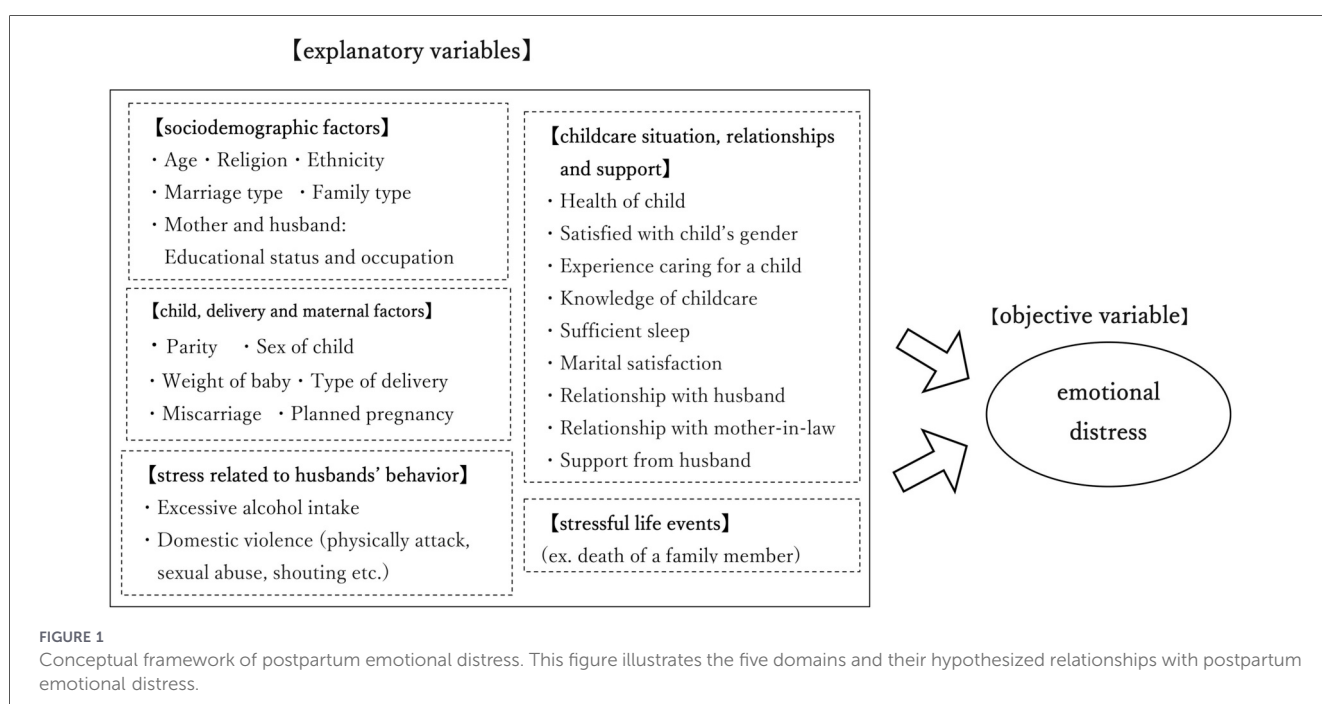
【explanatory variables】

【sociodemographic factors】
・Age ・Religion ・Ethnicity
・Marriage type ・Family type
・Mother and husband: Educational status and occupation

【child, delivery and maternal factors】
・Parity ・Sex of child
・Weight of baby ・Type of delivery
・Miscarriage ・Planned pregnancy

【stress related to husbands' behavior】
・Excessive alcohol intake
・Domestic violence (physically attack, sexual abuse, shouting etc.)

【childcare situation, relationships and support】
・Health of child
・Satisfied with child's gender
・Experience caring for a child
・Knowledge of childcare
・Sufficient sleep
・Marital satisfaction
・Relationship with husband
・Relationship with mother-in-law
・Support from husband

【stressful life events】
(ex. death of a family member)

【objective variable】

emotional distress

FIGURE 1
Conceptual framework of postpartum emotional distress. This figure illustrates the five domains and their hypothesized relationships with postpartum emotional distress.